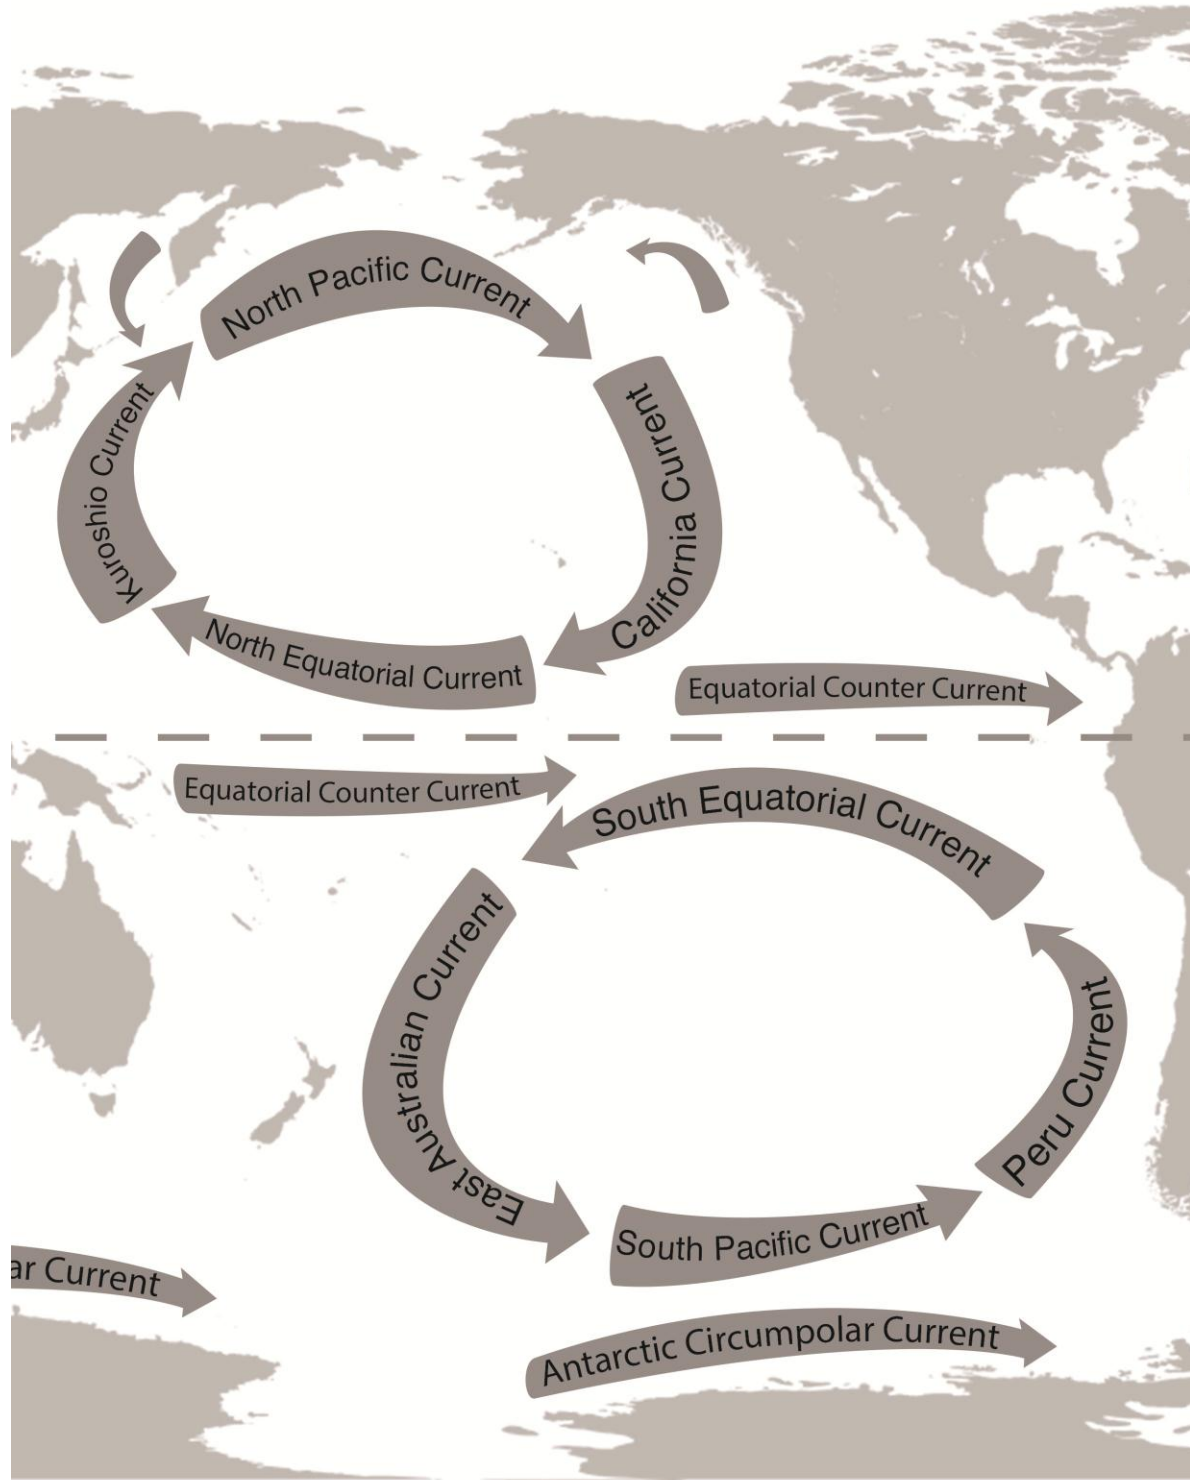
North Pacific Current
Kuroshio Current
California Current
North Equatorial Current
Equatorial Counter Current
Equatorial Counter Current
South Equatorial Current
East Australian Current
Peru Current
South Pacific Current
ar Current
Antarctic Circumpolar Current